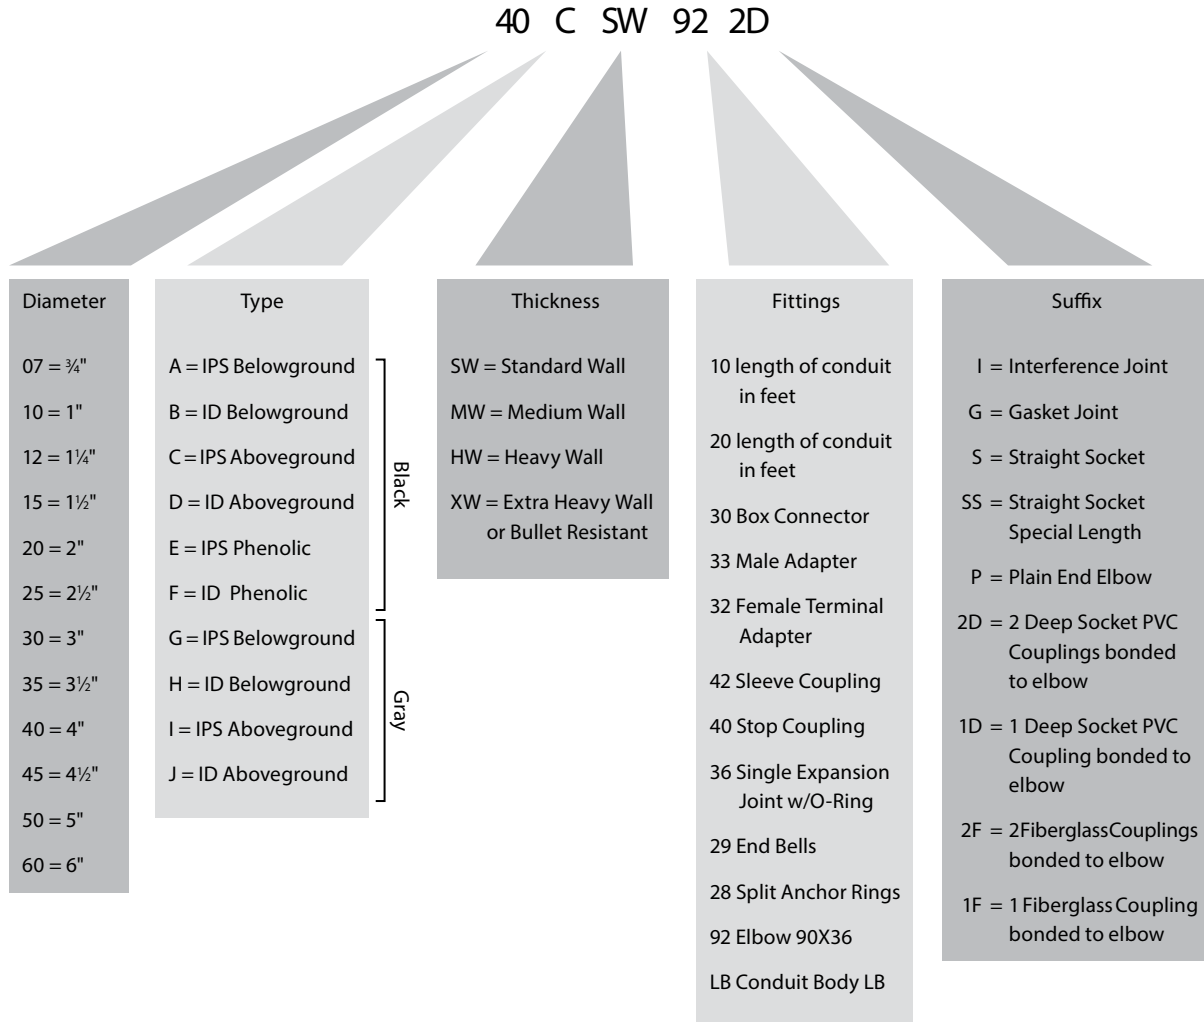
40 C SW 92 2D

Diameter

07 = ¾"
10 = 1"
12 = 1¼"
15 = 1½"
20 = 2"
25 = 2½"
30 = 3"
35 = 3½"
40 = 4"
45 = 4½"
50 = 5"
60 = 6"

Type

A = IPS Belowground
B = ID Belowground
C = IPS Aboveground
D = ID Aboveground
E = IPS Phenolic
F = ID Phenolic
Black
G = IPS Belowground
H = ID Belowground
I = IPS Aboveground
J = ID Aboveground
Gray

Thickness

SW = Standard Wall
MW = Medium Wall
HW = Heavy Wall
XW = Extra Heavy Wall or Bullet Resistant

Fittings

10 length of conduit in feet
20 length of conduit in feet
30 Box Connector
33 Male Adapter
32 Female Terminal Adapter
42 Sleeve Coupling
40 Stop Coupling
36 Single Expansion Joint w/O-Ring
29 End Bells
28 Split Anchor Rings
92 Elbow 90X36
LB Conduit Body LB

Suffix

I = Interference Joint
G = Gasket Joint
S = Straight Socket
SS = Straight Socket Special Length
P = Plain End Elbow
2D = 2 Deep Socket PVC Couplings bonded to elbow
1D = 1 Deep Socket PVC Coupling bonded to elbow
2F = 2FiberglassCouplings bonded to elbow
1F = 1 FiberglassCoupling bonded to elbow